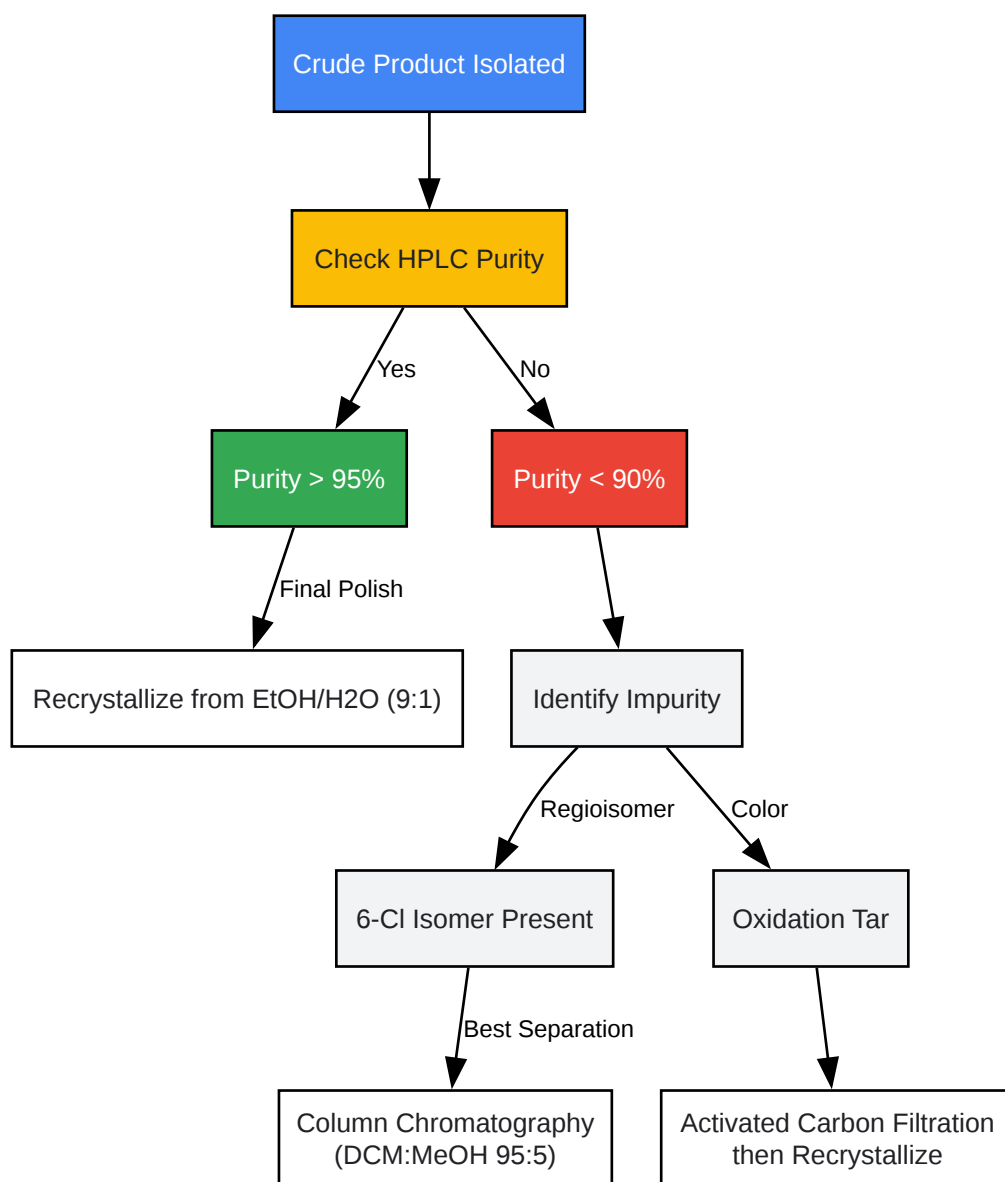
Crude Product Isolated

Check HPLC Purity

Yes

No

Purity > 95%

Purity < 90%

Final Polish

Recrystallize from EtOH/H2O (9:1)

Identify Impurity

Regioisomer

Color

6-Cl Isomer Present

Oxidation Tar

Best Separation

Column Chromatography (DCM:MeOH 95:5)

Activated Carbon Filtration then Recrystallize